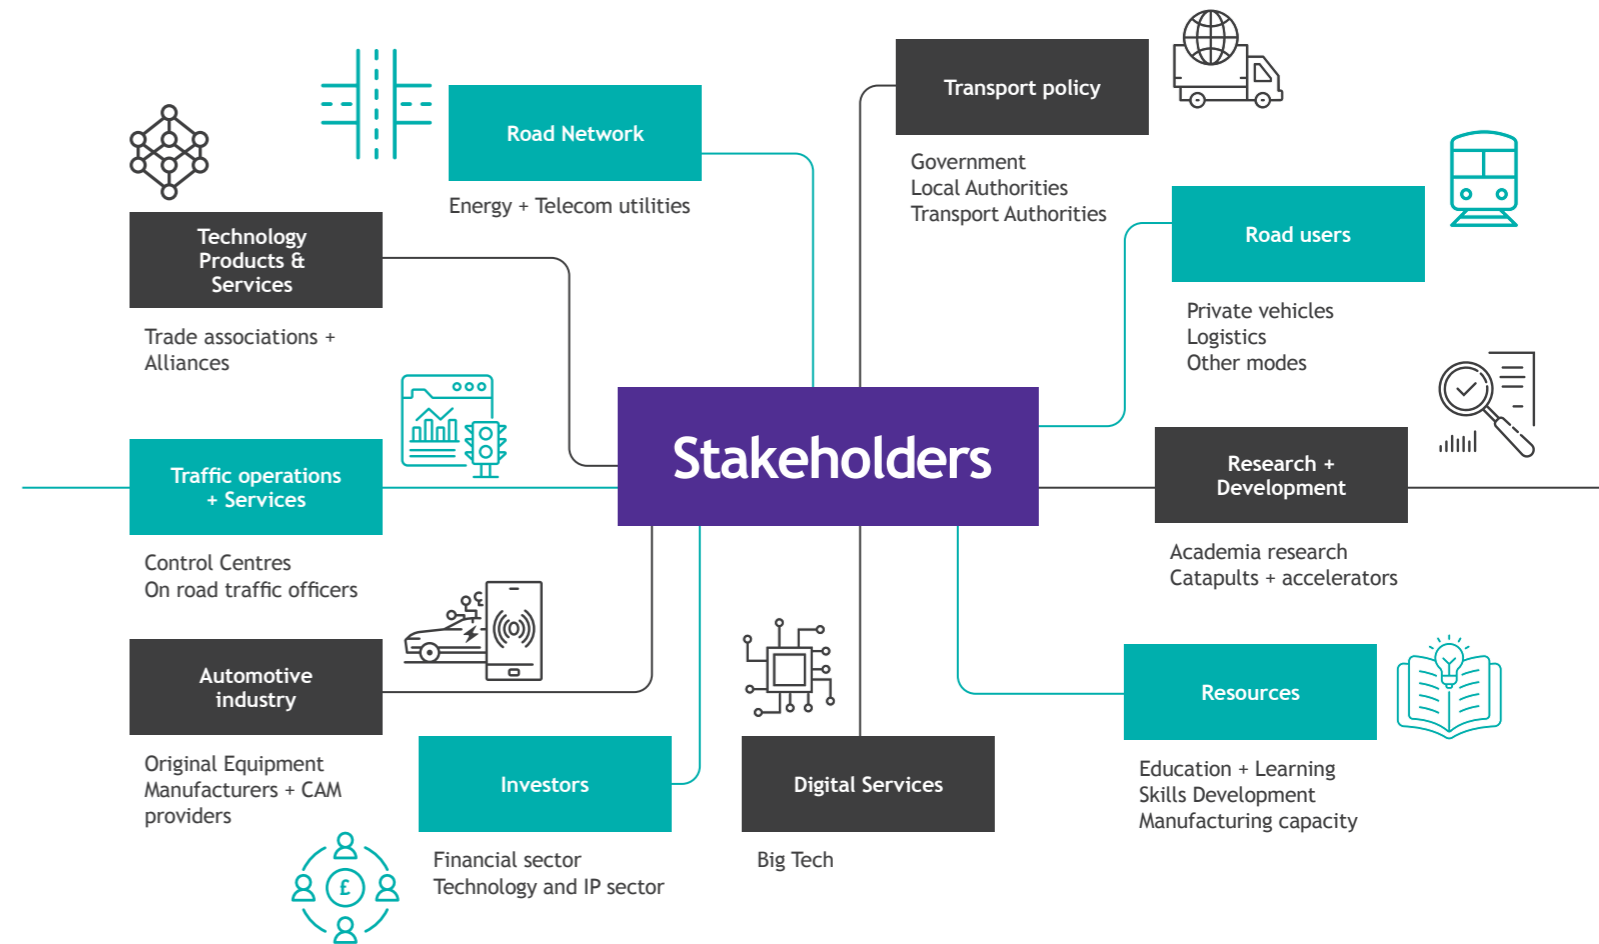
Stakeholders

Road Network

Energy + Telecom utilities

Technology Products & Services

Trade associations + Alliances

Traffic operations + Services

Control Centres
On road traffic officers

Automotive industry

Original Equipment Manufacturers + CAM providers

Investors

Financial sector
Technology and IP sector

£

Digital Services

Big Tech

Transport policy

Government
Local Authorities
Transport Authorities

Road users

Private vehicles
Logistics
Other modes

Research + Development

Academia research
Catapults + accelerators

Resources

Education + Learning
Skills Development
Manufacturing capacity